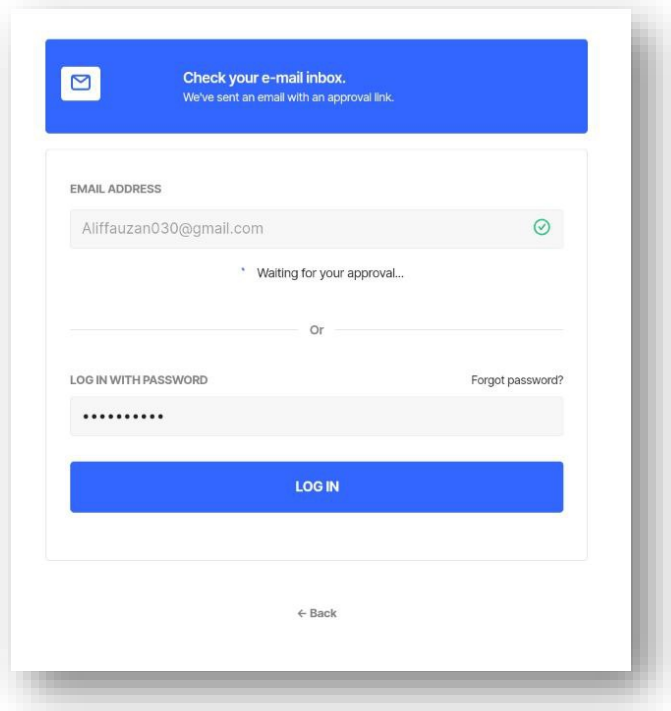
Check your e-mail inbox.
We've sent an email with an approval link.

EMAIL ADDRESS

Aliffauzan030@gmail.com

Waiting for your approval...

Or

LOG IN WITH PASSWORD

Forgot password?

••••••••••

LOG IN

← Back